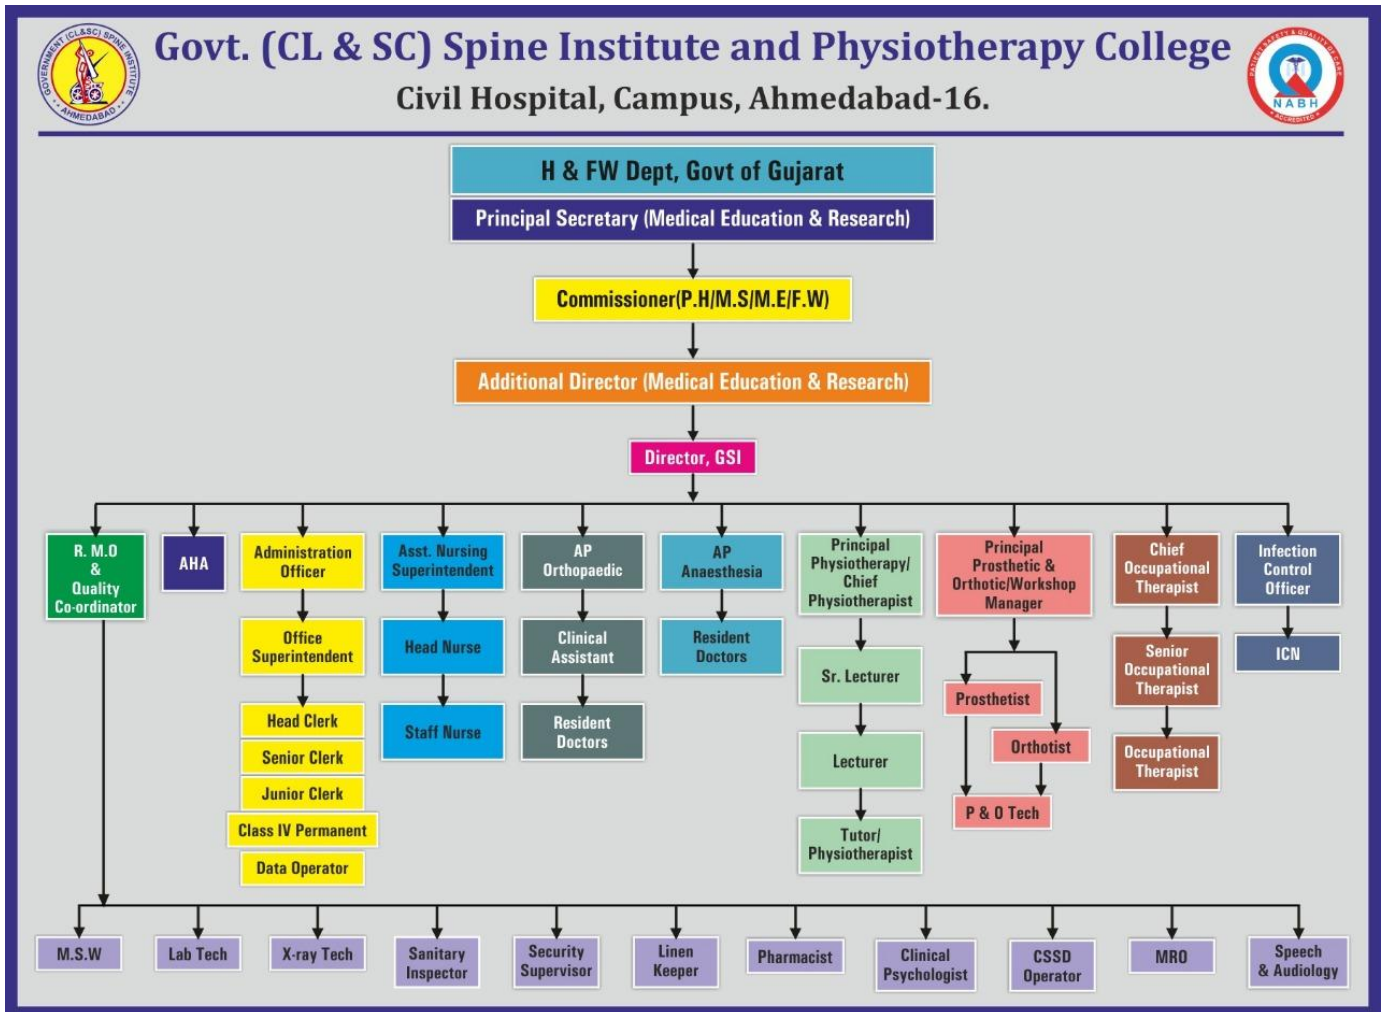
GOVERNMENT (CL&SC) SPINE INSTITUTE AHMEDABAD

Govt. (CL & SC) Spine Institute and Physiotherapy College

Civil Hospital, Campus, Ahmedabad-16.

NABH ACCREDITED

H & FW Dept, Govt of Gujarat

Principal Secretary (Medical Education & Research)

Commissioner(P.H/M.S/M.E/F.W)

Additional Director (Medical Education & Research)

Director, GSI

R. M.O & Quality Co-ordinator

AHA

Administration Officer

Office Superintendent

Head Clerk

Senior Clerk

Junior Clerk

Class IV Permanent

Data Operator

Asst. Nursing Superintendent

Head Nurse

Staff Nurse

AP Orthopaedic

Clinical Assistant

Resident Doctors

AP Anaesthesia

Resident Doctors

Principal Physiotherapy/ Chief Physiotherapist

Sr. Lecturer

Lecturer

Tutor/ Physiotherapist

Principal Prosthetic & Orthotic/Workshop Manager

Prosthetist

Orthotist

P & O Tech

Chief Occupational Therapist

Senior Occupational Therapist

Occupational Therapist

Infection Control Officer

ICN

M.S.W

Lab Tech

X-ray Tech

Sanitary Inspector

Security Supervisor

Linen Keeper

Pharmacist

Clinical Psychologist

CSSD Operator

MRO

Speech & Audiology